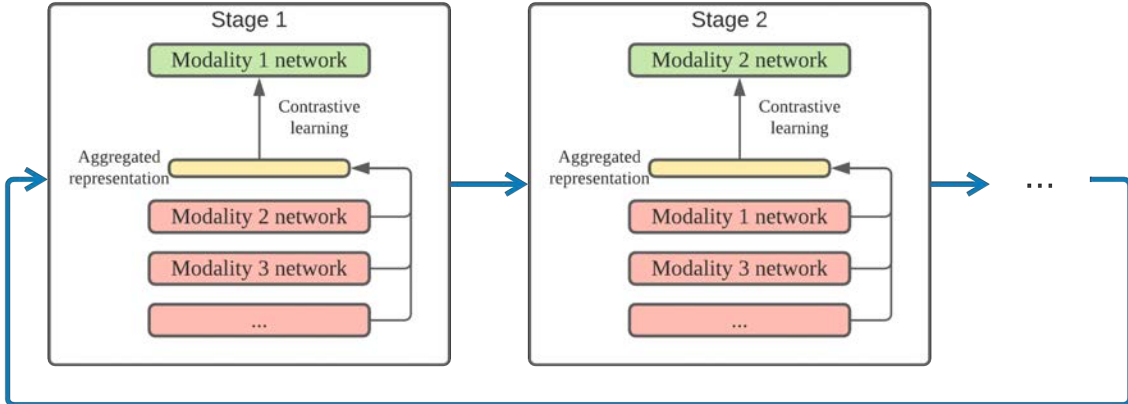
Stage 1

Modality 1 network

Contrastive learning

Aggregated representation

Modality 2 network

Modality 3 network

...

Stage 2

Modality 2 network

Contrastive learning

Aggregated representation

Modality 1 network

Modality 3 network

...

...